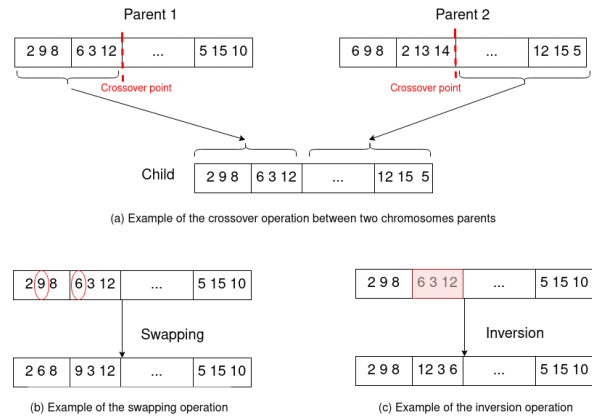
Parent 1

| 2 9 8 | 6 3 12 | ... | 5 15 10 |
|---|---|---|---|

Crossover point

Parent 2

| 6 9 8 | 2 13 14 | ... | 12 15 5 |
|---|---|---|---|

Crossover point

Child

| 2 9 8 | 6 3 12 | ... | 12 15 5 |
|---|---|---|---|

(a) Example of the crossover operation between two chromosomes parents

| 2 9 8 | 6 3 12 | ... | 5 15 10 |
|---|---|---|---|

Swapping

| 2 6 8 | 9 3 12 | ... | 5 15 10 |
|---|---|---|---|

(b) Example of the swapping operation

| 2 9 8 | 6 3 12 | ... | 5 15 10 |
|---|---|---|---|

Inversion

| 2 9 8 | 12 3 6 | ... | 5 15 10 |
|---|---|---|---|

(c) Example of the inversion operation